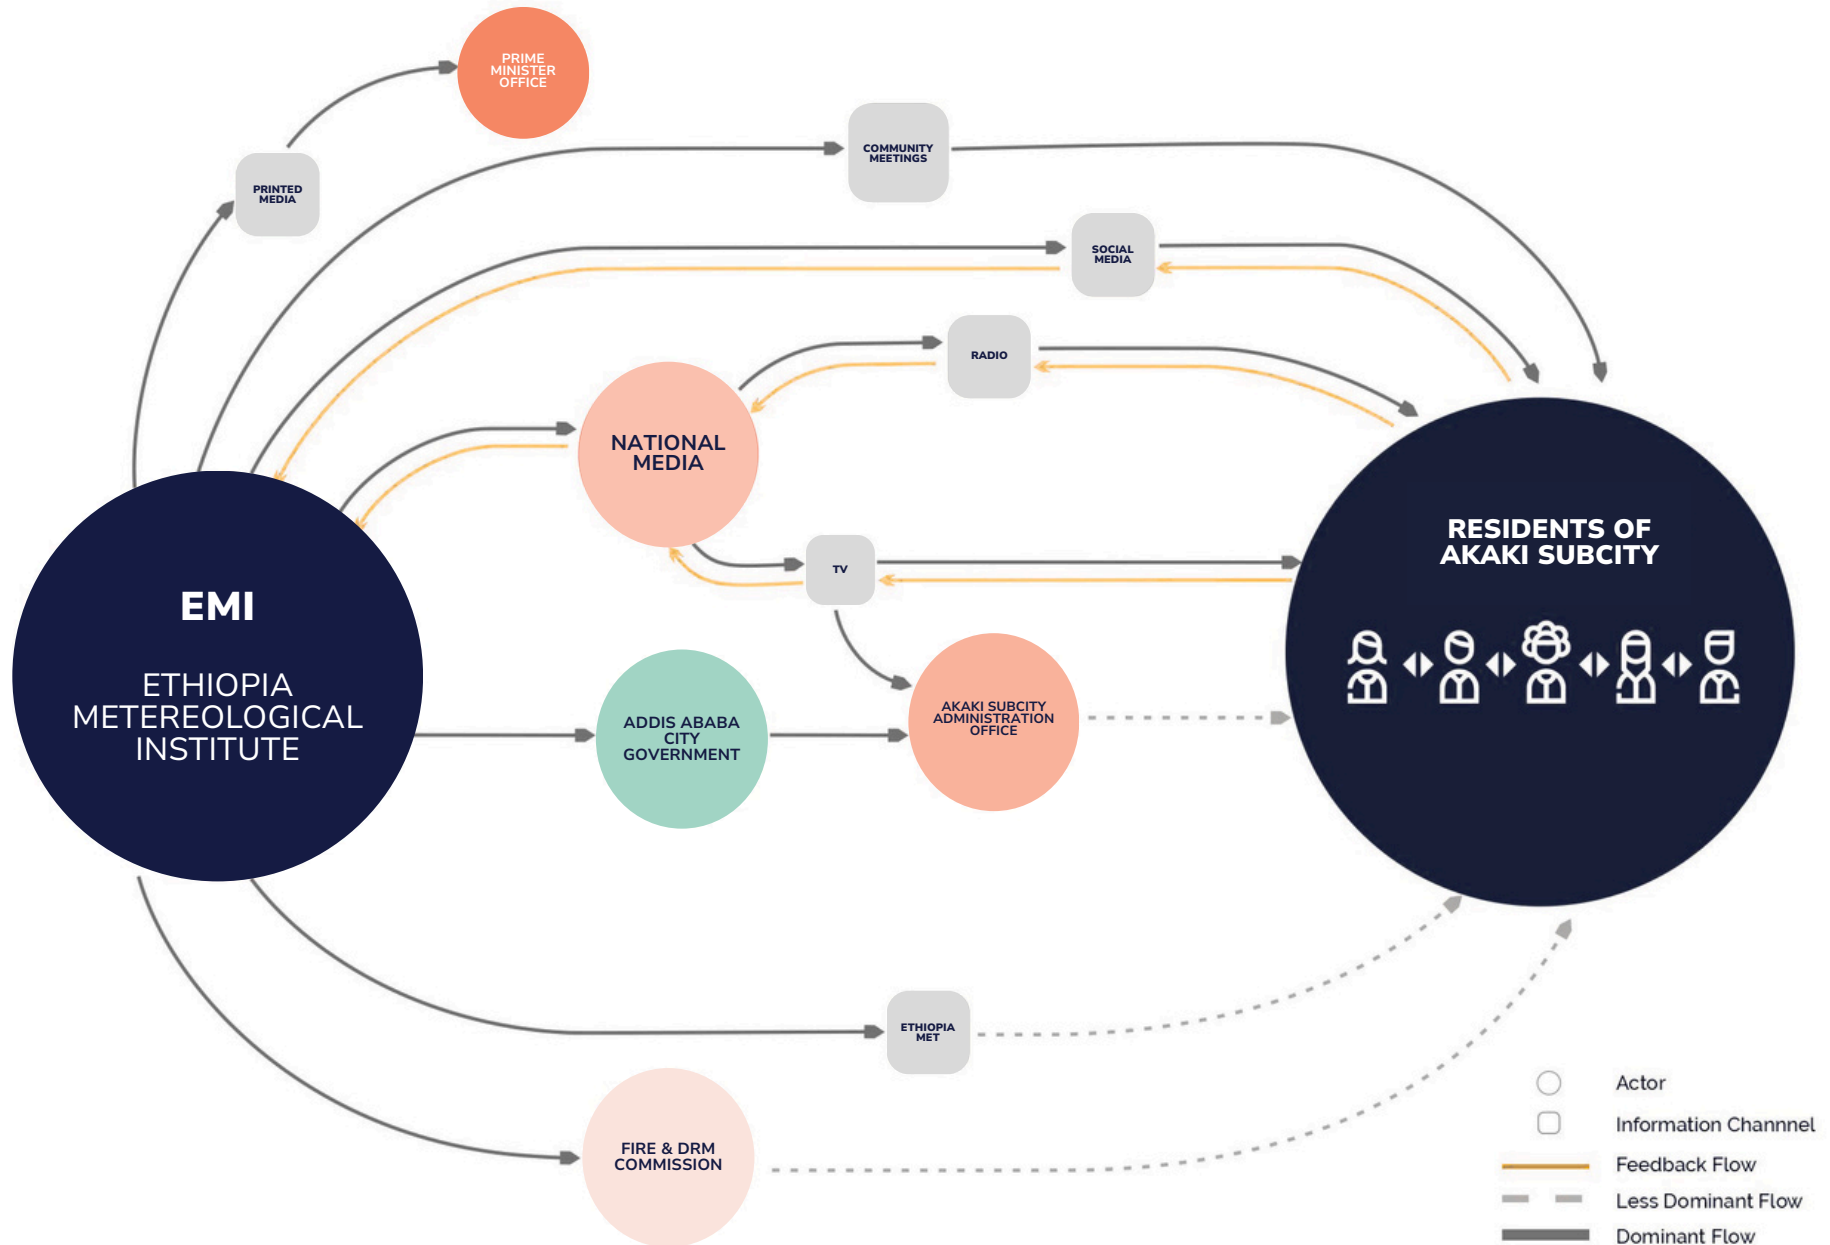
PRIME MINISTER OFFICE

COMMUNITY MEETINGS

PRINTED MEDIA

SOCIAL MEDIA

RADIO

NATIONAL MEDIA

RESIDENTS OF AKAKI SUBCITY

EMI

ETHIOPIA METEREOLOGICAL INSTITUTE

TV

ADDIS ABABA CITY GOVERNMENT

AKAKI SUBCITY ADMINISTRATION OFFICE

ETHIOPIA MET

FIRE & DRM COMMISSION

Actor

Information Channnel

Feedback Flow

Less Dominant Flow

Dominant Flow